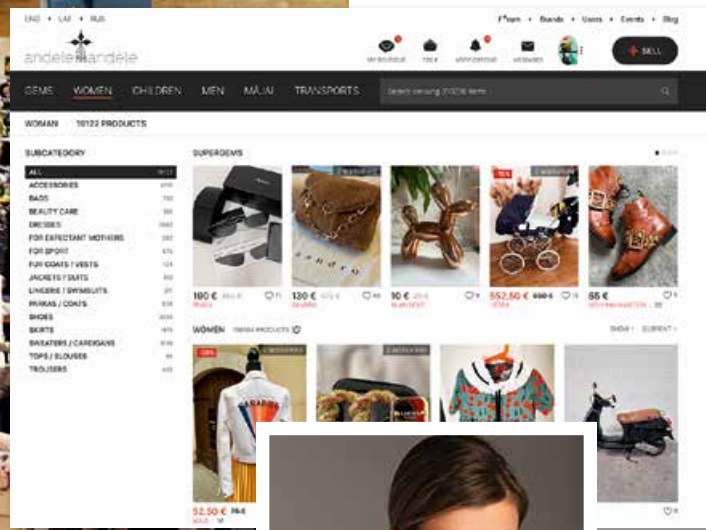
ENG • LAT • RUS

F*ram • Brands • Users • Events • Blog

andele mandele

MY BOUTIQUE

+ SELL

GEMS WOMEN CHILDREN MEN MĀJAI TRANSPORTS

WOMAN 19122 PRODUCTS

SUBCATEGORY

ALL

ACCESSORIES

BAGS

BEAUTY CARE

DRESSES

FOR EXPECTANT MOTHERS

FOR SPORT

FUR COATS / VESTS

JACKETS / SUITS

LINGERIE / SWIMSUITS

PARKAS / COATS

SHOES

SKIRTS

SWEATERS / CARDIGANS

TOPS / BLOUSES

TROUSERS

SUPERGEMS

180 €

130 €

10 €

552.50 € 650 €

65 €

WOMEN

52.50 €